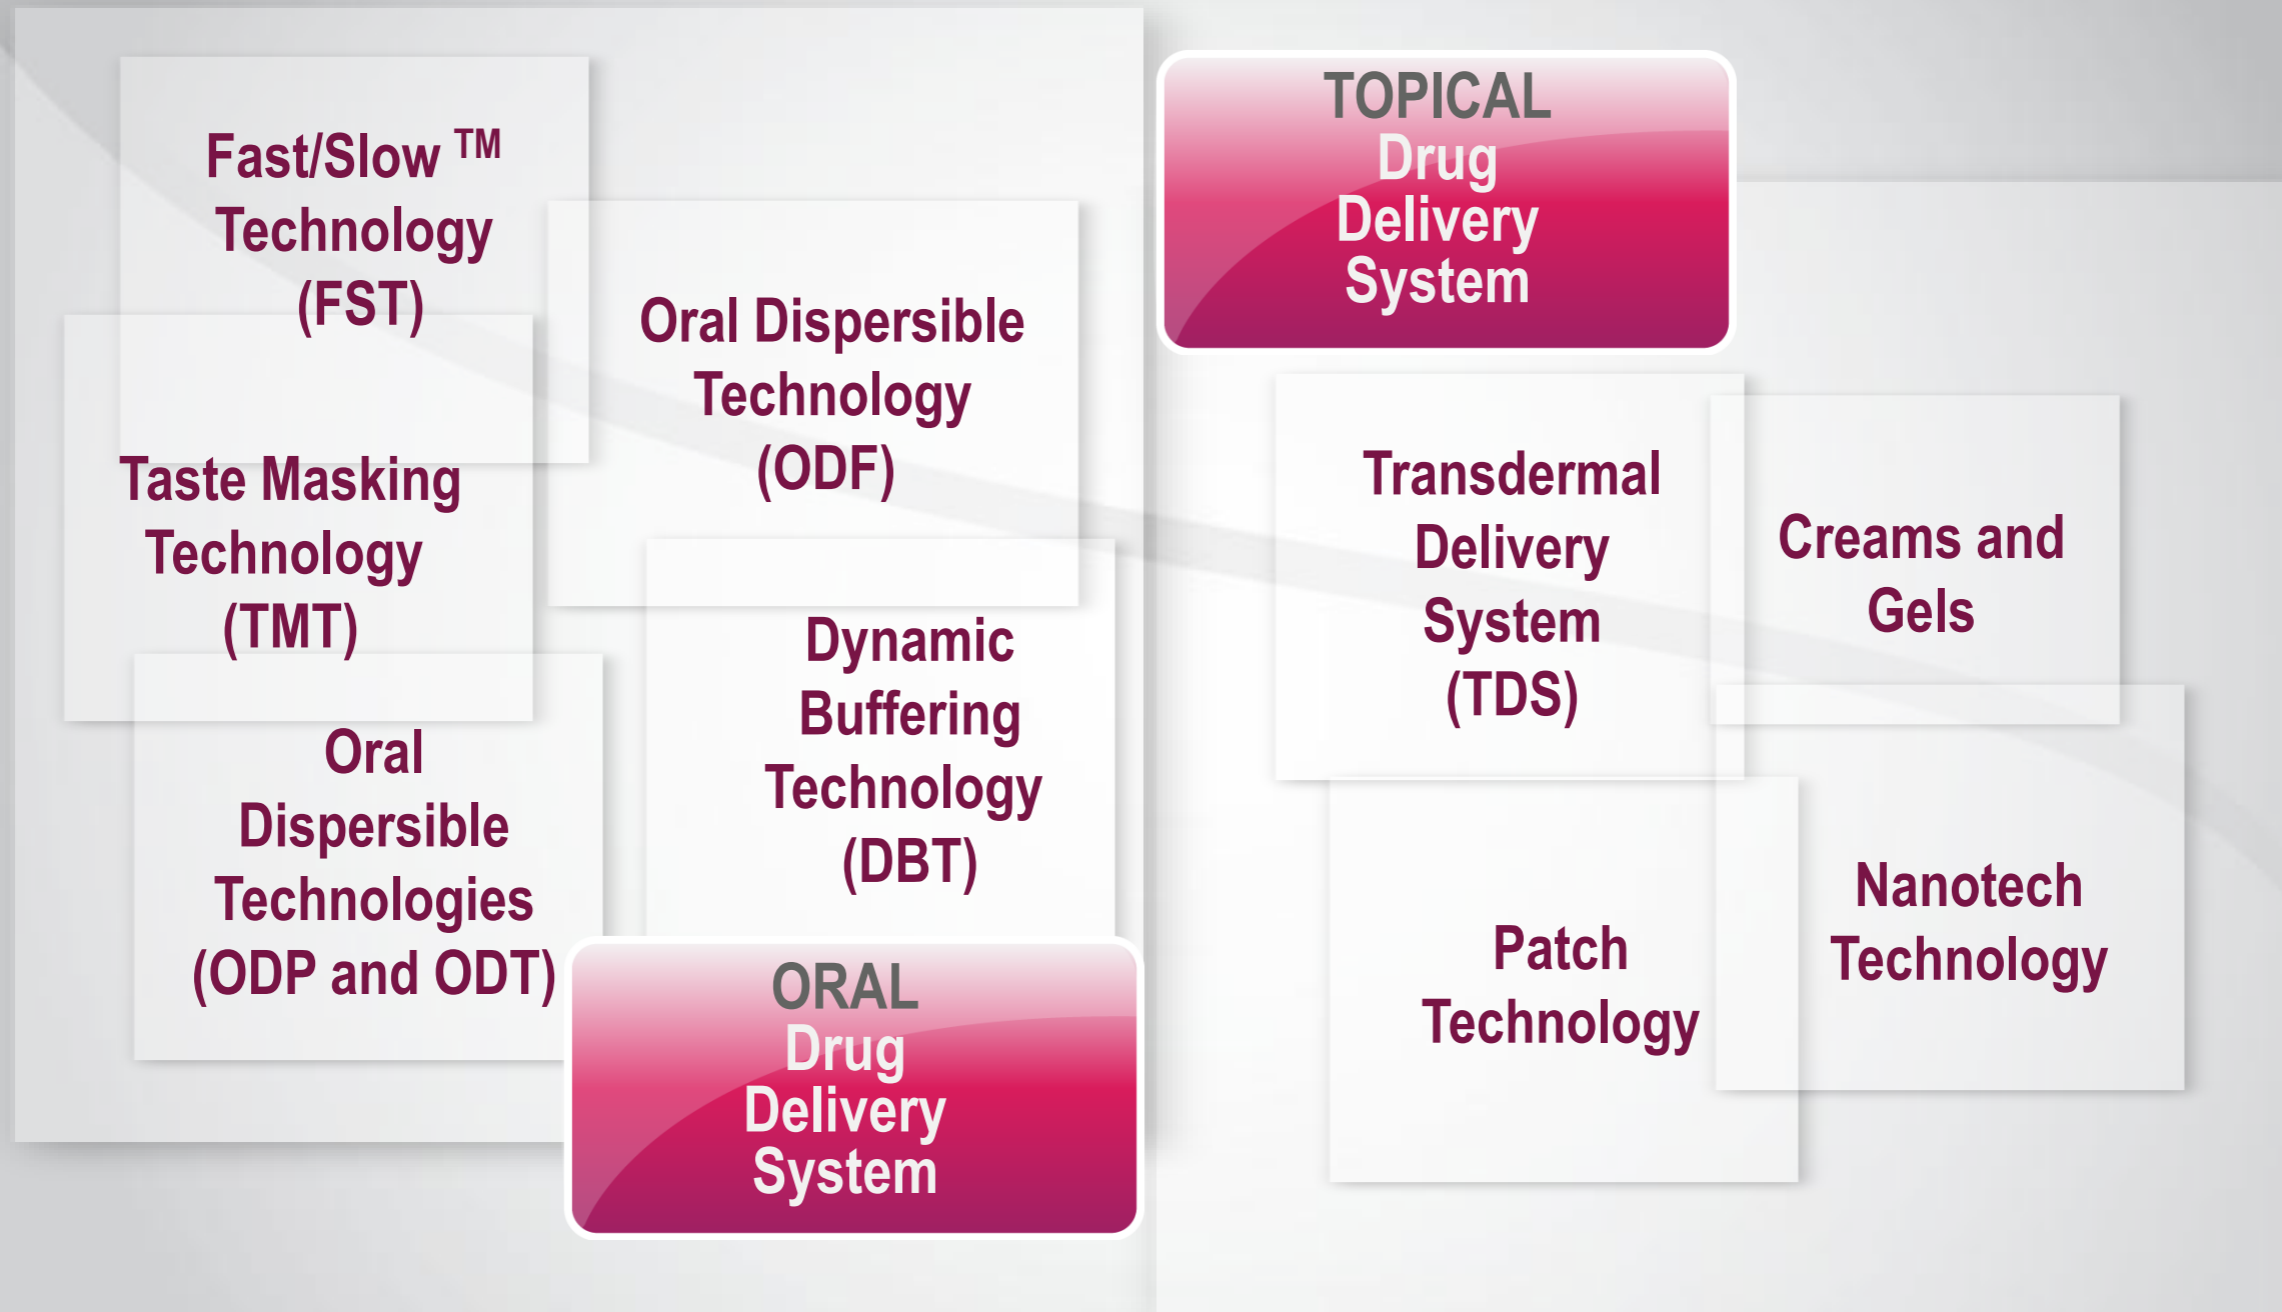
Fast/Slow ™ Technology (FST)

Oral Dispersible Technology (ODF)

Taste Masking Technology (TMT)

Dynamic Buffering Technology (DBT)

Oral Dispersible Technologies (ODP and ODT)

ORAL Drug Delivery System

TOPICAL Drug Delivery System

Transdermal Delivery System (TDS)

Creams and Gels

Patch Technology

Nanotech Technology